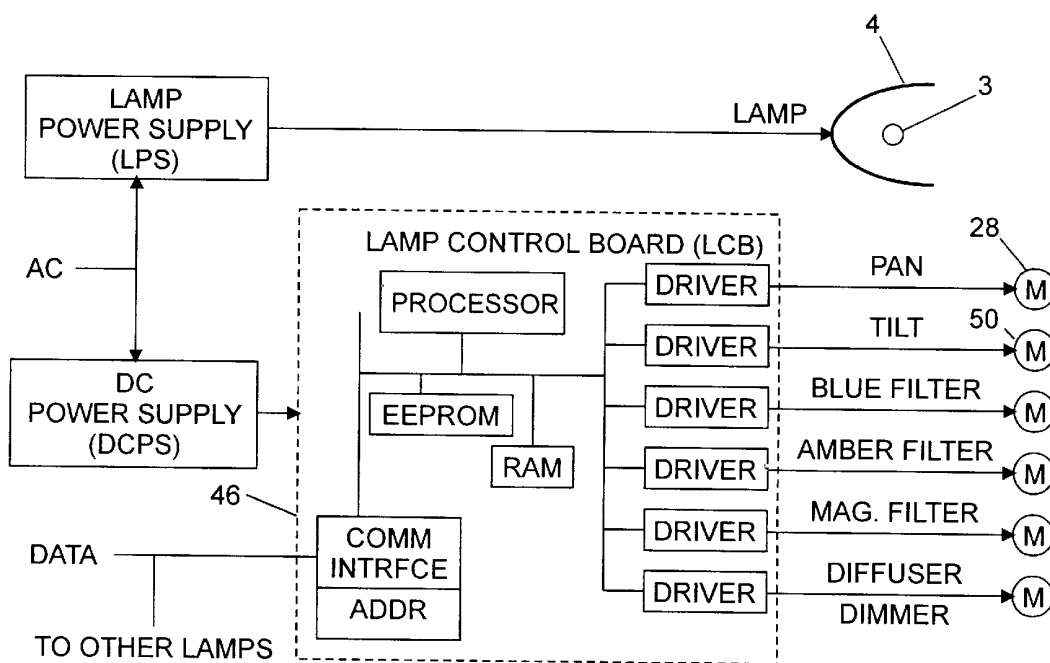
4

3

LAMP POWER SUPPLY (LPS)

LAMP

AC

LAMP CONTROL BOARD (LCB)

28

PROCESSOR

DRIVER

PAN

M

TILT

50

DRIVER

M

DC POWER SUPPLY (DCPS)

EEPROM

DRIVER

BLUE FILTER

M

RAM

DRIVER

AMBER FILTER

M

46

COMM INTRFCE

DRIVER

MAG. FILTER

M

DATA

ADDR

DRIVER

DIFFUSER

M

DIMMER

TO OTHER LAMPS